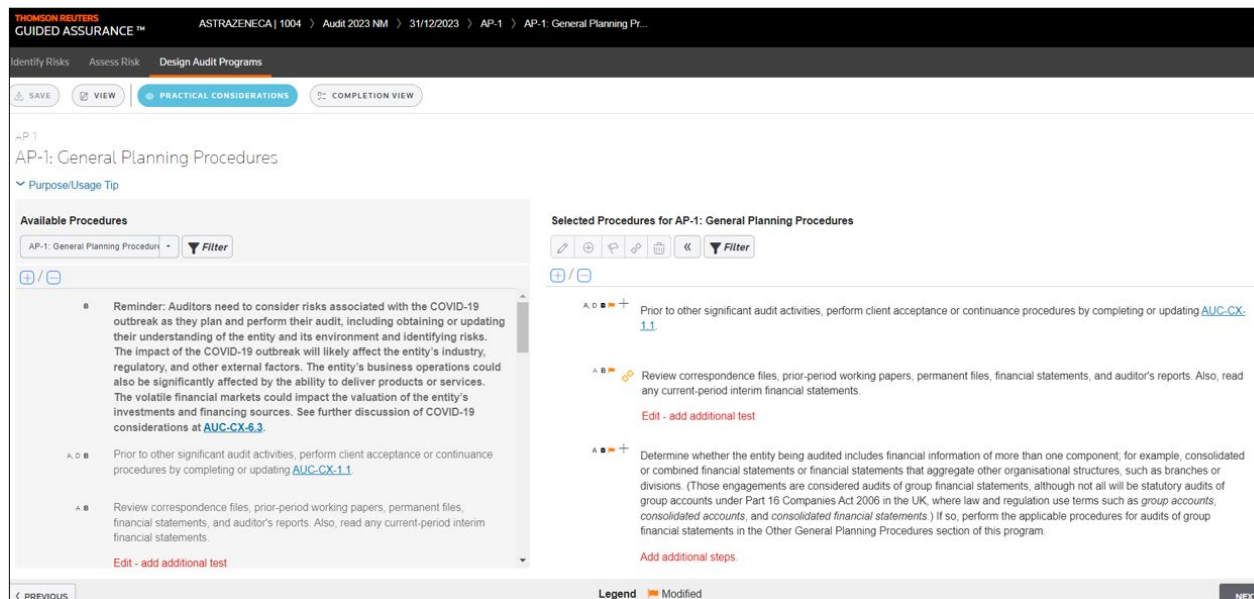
THOMSON REUTERS
GUIDED ASSURANCE ™

ASTRAZENECA | 1004 〉 Audit 2023 NM 〉 31/12/2023 〉 AP-1 〉 AP-1: General Planning Pr...

Identify Risks Assess Risk Design Audit Programs

SAVE VIEW PRACTICAL CONSIDERATIONS COMPLETION VIEW

AP-1
AP-1: General Planning Procedures

Purpose/Usage Tip

Available Procedures

AP-1: General Planning Procedure Filter

B Reminder: Auditors need to consider risks associated with the COVID-19 outbreak as they plan and perform their audit, including obtaining or updating their understanding of the entity and its environment and identifying risks. The impact of the COVID-19 outbreak will likely affect the entity's industry, regulatory, and other external factors. The entity's business operations could also be significantly affected by the ability to deliver products or services. The volatile financial markets could impact the valuation of the entity's investments and financing sources. See further discussion of COVID-19 considerations at AUC-CX-6.3.

A, D B Prior to other significant audit activities, perform client acceptance or continuance procedures by completing or updating AUC-CX-1.1.

A B Review correspondence files, prior-period working papers, permanent files, financial statements, and auditor's reports. Also, read any current-period interim financial statements.

Edit - add additional test

Selected Procedures for AP-1: General Planning Procedures

Filter

A, D B Prior to other significant audit activities, perform client acceptance or continuance procedures by completing or updating AUC-CX-1.1.

A B Review correspondence files, prior-period working papers, permanent files, financial statements, and auditor's reports. Also, read any current-period interim financial statements.

Edit - add additional test

A B Determine whether the entity being audited includes financial information of more than one component; for example, consolidated or combined financial statements or financial statements that aggregate other organisational structures, such as branches or divisions. (Those engagements are considered audits of group financial statements, although not all will be statutory audits of group accounts under Part 16 Companies Act 2006 in the UK, where law and regulation use terms such as group accounts, consolidated accounts, and consolidated financial statements.) If so, perform the applicable procedures for audits of group financial statements in the Other General Planning Procedures section of this program.

Add additional steps.

< PREVIOUS

Legend Modified

NEX